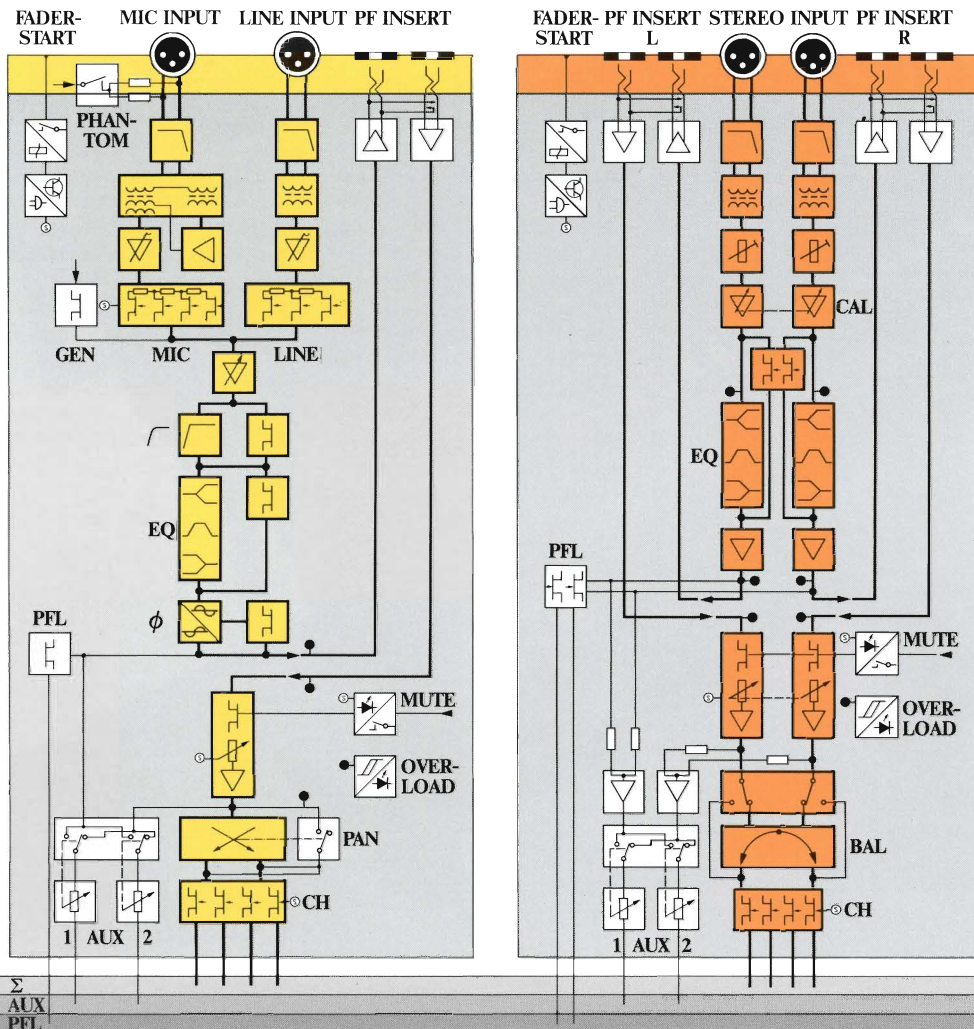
FADER-START MIC INPUT LINE INPUT PF INSERT

PHANTOM

GEN MIC LINE

EQ

$\phi$

PFL

MUTE

OVER-LOAD

PAN

CH

1 AUX 2

FADER-START PF INSERT L STEREO INPUT PF INSERT R

CAL

EQ

PFL

MUTE

OVER-LOAD

BAL

CH

1 AUX 2

$\Sigma$
AUX
PFL